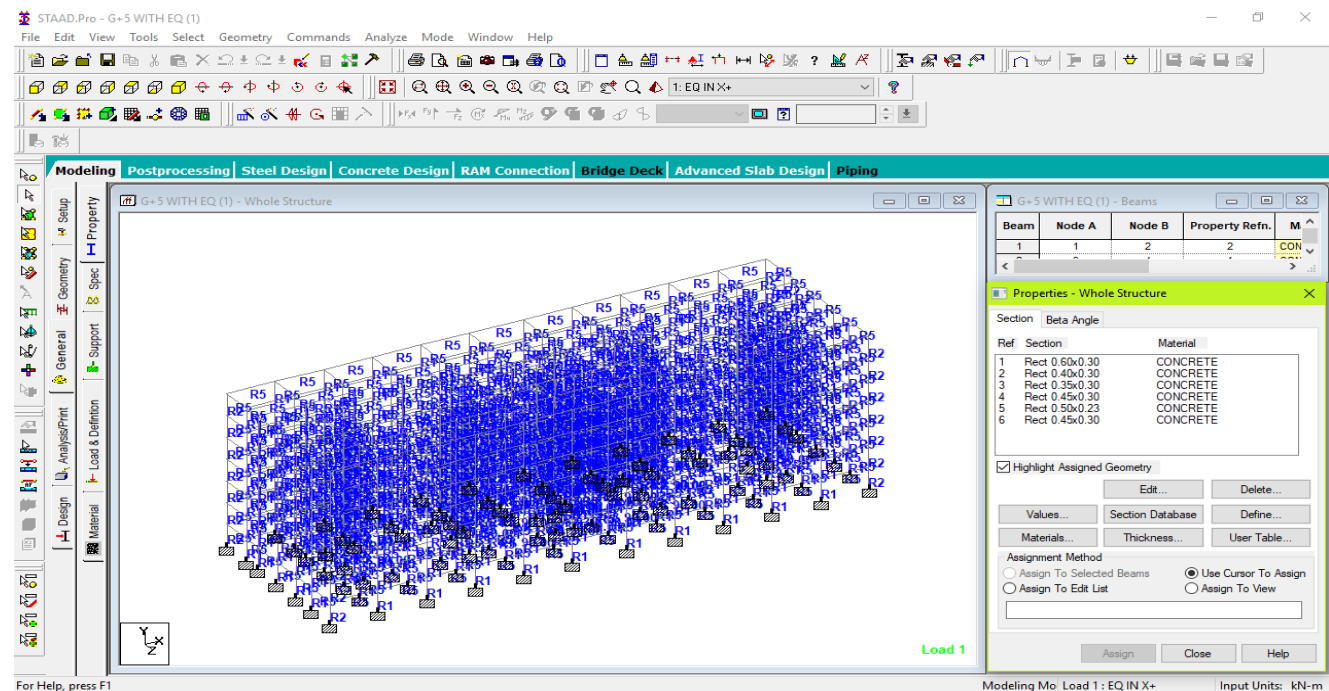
STAAD.Pro - G+5 WITH EQ (1)

File Edit View Tools Select Geometry Commands Analyze Mode Window Help

1: EQ IN X+

Modeling Postprocessing Steel Design Concrete Design RAM Connection Bridge Deck Advanced Slab Design Piping

Setup Geometry General Analysis/Print Design Property Spec Support Load & Definition Material

G+5 WITH EQ (1) - Whole Structure

R5 R2 R1

Load 1

G+5 WITH EQ (1) - Beams

| Beam | Node A | Node B | Property Refn. | M |
|---|---|---|---|---|
| 1 | 1 | 2 | 2 | CON |

Properties - Whole Structure

Section Beta Angle

| Ref | Section | Material |
|---|---|---|
| 1 | Rect 0.60x0.30 | CONCRETE |
| 2 | Rect 0.40x0.30 | CONCRETE |
| 3 | Rect 0.35x0.30 | CONCRETE |
| 4 | Rect 0.45x0.30 | CONCRETE |
| 5 | Rect 0.50x0.23 | CONCRETE |
| 6 | Rect 0.45x0.30 | CONCRETE |

Highlight Assigned Geometry

Edit... Delete...
Values... Section Database Define...
Materials... Thickness... User Table...

Assignment Method
Assign To Selected Beams Use Cursor To Assign
Assign To Edit List Assign To View

Assign Close Help

For Help, press F1 Modeling Mo Load 1 : EQ IN X+ Input Units: kN-m